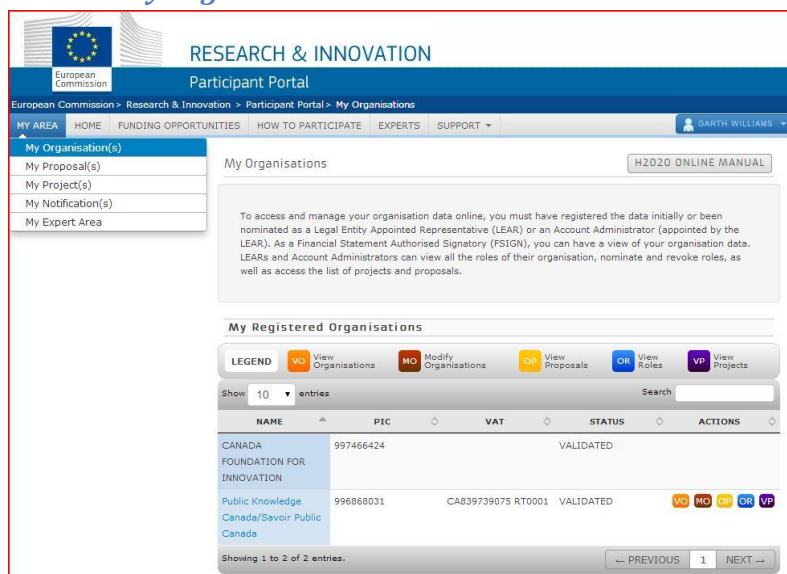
European Commission

RESEARCH & INNOVATION

Participant Portal

European Commission > Research & Innovation > Participant Portal > My Organisations

MY AREA HOME FUNDING OPPORTUNITIES HOW TO PARTICIPATE EXPERTS SUPPORT

GARTH WILLIAMS

My Organisation(s)
My Proposal(s)
My Project(s)
My Notification(s)
My Expert Area

My Organisations

H2020 ONLINE MANUAL

To access and manage your organisation data online, you must have registered the data initially or been nominated as a Legal Entity Appointed Representative (LEAR) or an Account Administrator (appointed by the LEAR). As a Financial Statement Authorised Signatory (FSIGN), you can have a view of your organisation data. LEARs and Account Administrators can view all the roles of their organisation, nominate and revoke roles, as well as access the list of projects and proposals.

My Registered Organisations

LEGEND VO View Organisations MO Modify Organisations OP View Proposals OR View Roles VP View Projects

Show 10 entries Search

| NAME | PIC | VAT | STATUS | ACTIONS |
|---|---|---|---|---|
| CANADA FOUNDATION FOR INNOVATION | 997466424 | | VALIDATED | |
| Public Knowledge Canada/Savoir Public Canada | 996868031 | CA839739075 RT0001 | VALIDATED | VO MO OP OR VP |

Showing 1 to 2 of 2 entries.

← PREVIOUS 1 NEXT →